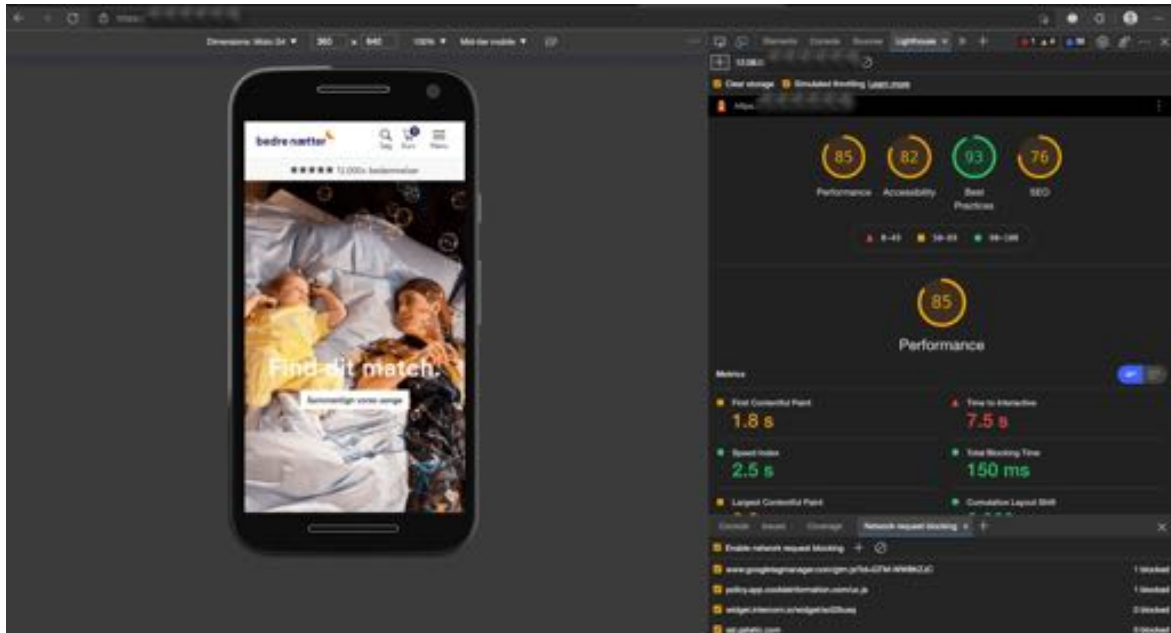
Dimensions: Moto G4 ▼ 360 x 640 100% ▼ Mid-tier mobile ▼

Elements Console Sources Lighthouse × »

Clear storage Simulated throttling Learn more

bedre nætter

Søg Kurv Menu

★★★★★ 12.000+ bedømmelser

Find dit match.

Sammenlign vores senge

85 Performance

82 Accessibility

93 Best Practices

76 SEO

▲ 0–49 ■ 50–89 ● 90–100

85

Performance

Metrics

First Contentful Paint

1.8 s

Time to Interactive

7.5 s

Speed Index

2.5 s

Total Blocking Time

150 ms

Largest Contentful Paint

Cumulative Layout Shift

Console Issues Coverage Network request blocking ×

Enable network request blocking

www.googletagmanager.com/gtm.js?id=GTM-WM8KZJC 1 blocked

policy.app.cookieinformation.com/uc.js 1 blocked

widget.intercom.io/widget/ov035uea 2 blocked

cdn.jsdelivr.com 0 blocked